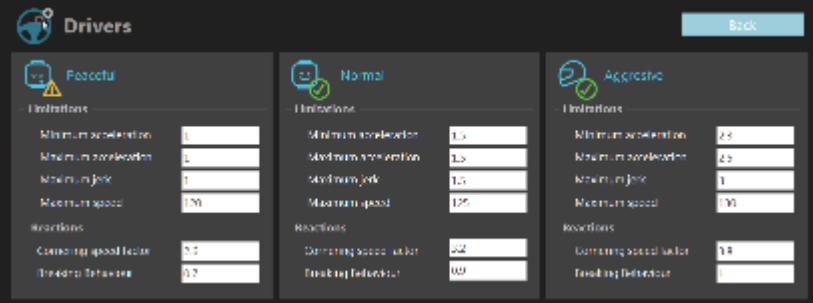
Drivers

Back

Peaceful

Limitations

Minimum acceleration 1

Maximum acceleration 1

Maximum jerk 1

Maximum speed 120

Reactions

Cornering speed factor 2.0

Breaking behaviour 0.2

Normal

Limitations

Minimum acceleration 1.5

Maximum acceleration 1.5

Maximum jerk 1.5

Maximum speed 125

Reactions

Cornering speed factor 3.2

Breaking behaviour 0.9

Aggressive

Limitations

Minimum acceleration 2.5

Maximum acceleration 2.5

Maximum jerk 1

Maximum speed 130

Reactions

Cornering speed factor 1.4

Breaking behaviour 1